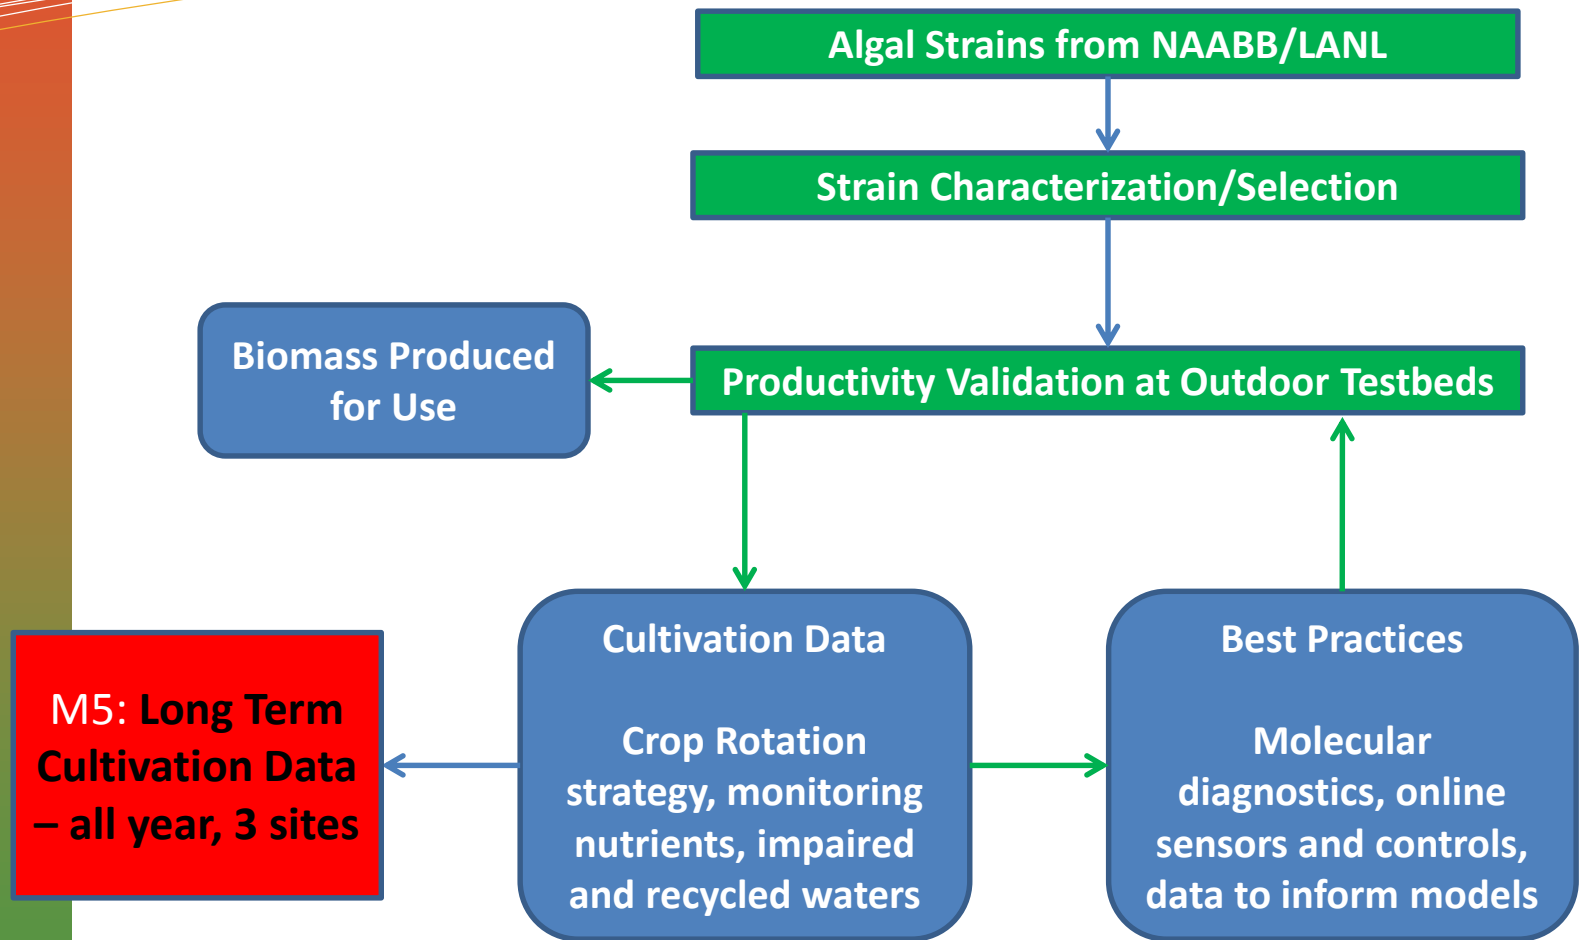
Algal Strains from NAABB/LANL

Strain Characterization/Selection

Biomass Produced for Use

Productivity Validation at Outdoor Testbeds

M5: Long Term Cultivation Data – all year, 3 sites

Cultivation Data

Crop Rotation strategy, monitoring nutrients, impaired and recycled waters

Best Practices

Molecular diagnostics, online sensors and controls, data to inform models